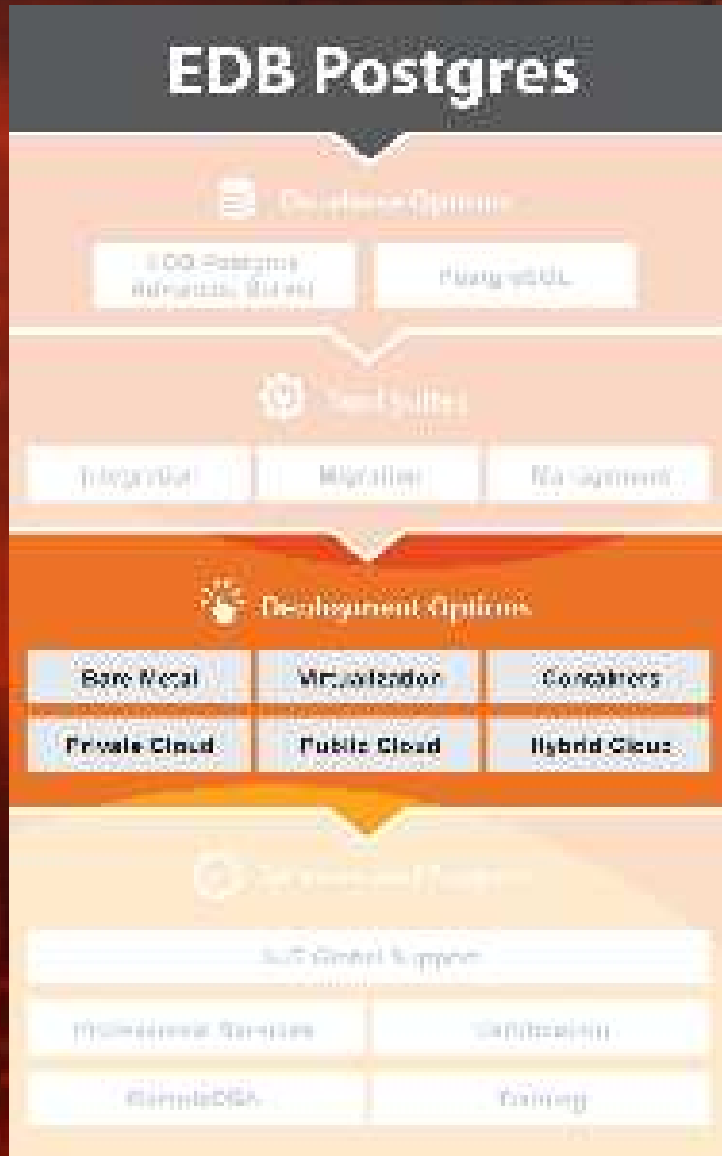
EDB Postgres

Database Options

EDB Postgres Advanced Server

PostgreSQL

Tool Suites

Integration

Migration

Management

Deployment Options

Bare Metal

Virtualization

Containers

Private Cloud

Public Cloud

Hybrid Cloud

Services and Support

24/7 Global Support

Professional Services

Certification

RemoteDBA

Training